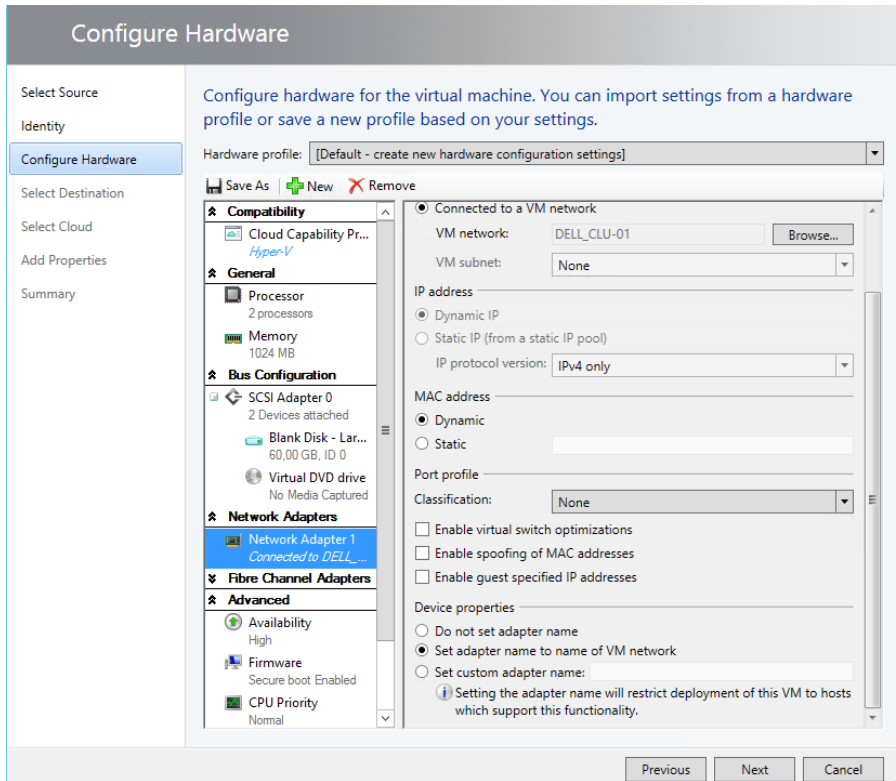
Configure Hardware

Select Source
Identity
Configure Hardware
Select Destination
Select Cloud
Add Properties
Summary

Configure hardware for the virtual machine. You can import settings from a hardware profile or save a new profile based on your settings.

Hardware profile: [Default - create new hardware configuration settings]

Save As
New
Remove

Compatibility
Cloud Capability Pr...
Hyper-V
General
Processor
2 processors
Memory
1024 MB
Bus Configuration
SCSI Adapter 0
2 Devices attached
Blank Disk - Lar...
60,00 GB, ID 0
Virtual DVD drive
No Media Captured
Network Adapters
Network Adapter 1
Connected to DELL_...
Fibre Channel Adapters
Advanced
Availability
High
Firmware
Secure boot Enabled
CPU Priority
Normal

Connected to a VM network
VM network: DELL_CLU-01 Browse...
VM subnet: None
IP address
Dynamic IP
Static IP (from a static IP pool)
IP protocol version: IPv4 only
MAC address
Dynamic
Static
Port profile
Classification: None
Enable virtual switch optimizations
Enable spoofing of MAC addresses
Enable guest specified IP addresses
Device properties
Do not set adapter name
Set adapter name to name of VM network
Set custom adapter name:
Setting the adapter name will restrict deployment of this VM to hosts which support this functionality.

Previous
Next
Cancel